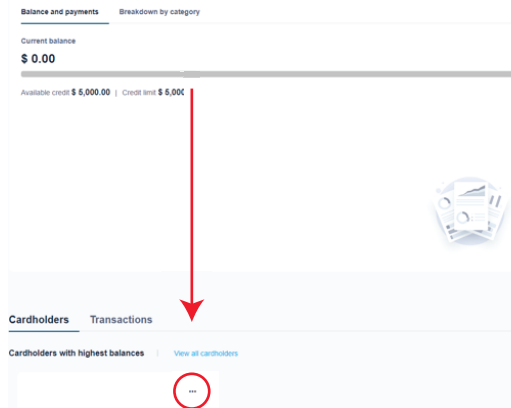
Balance and payments
Breakdown by category

Current balance
$ 0.00

Available credit $ 5,000.00 | Credit limit $ 5,00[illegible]

Cardholders
Transactions

Cardholders with highest balances
View all cardholders

...